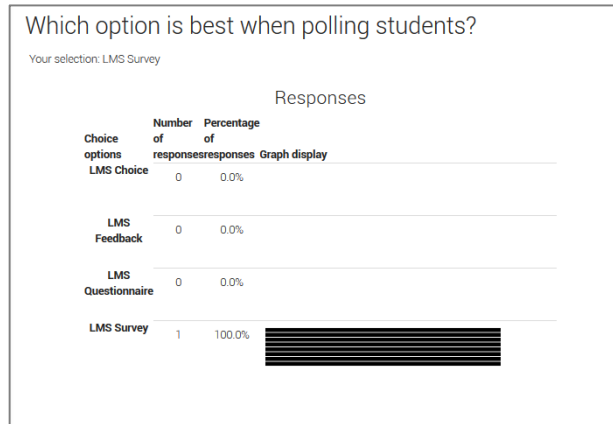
Which option is best when polling students?

Your selection: LMS Survey

Responses

| Choice options | Number of responses | Percentage of responses | Graph display |
|---|---|---|---|
| LMS Choice | 0 | 0.0% | |
| LMS Feedback | 0 | 0.0% | |
| LMS Questionnaire | 0 | 0.0% | |
| LMS Survey | 1 | 100.0% | |